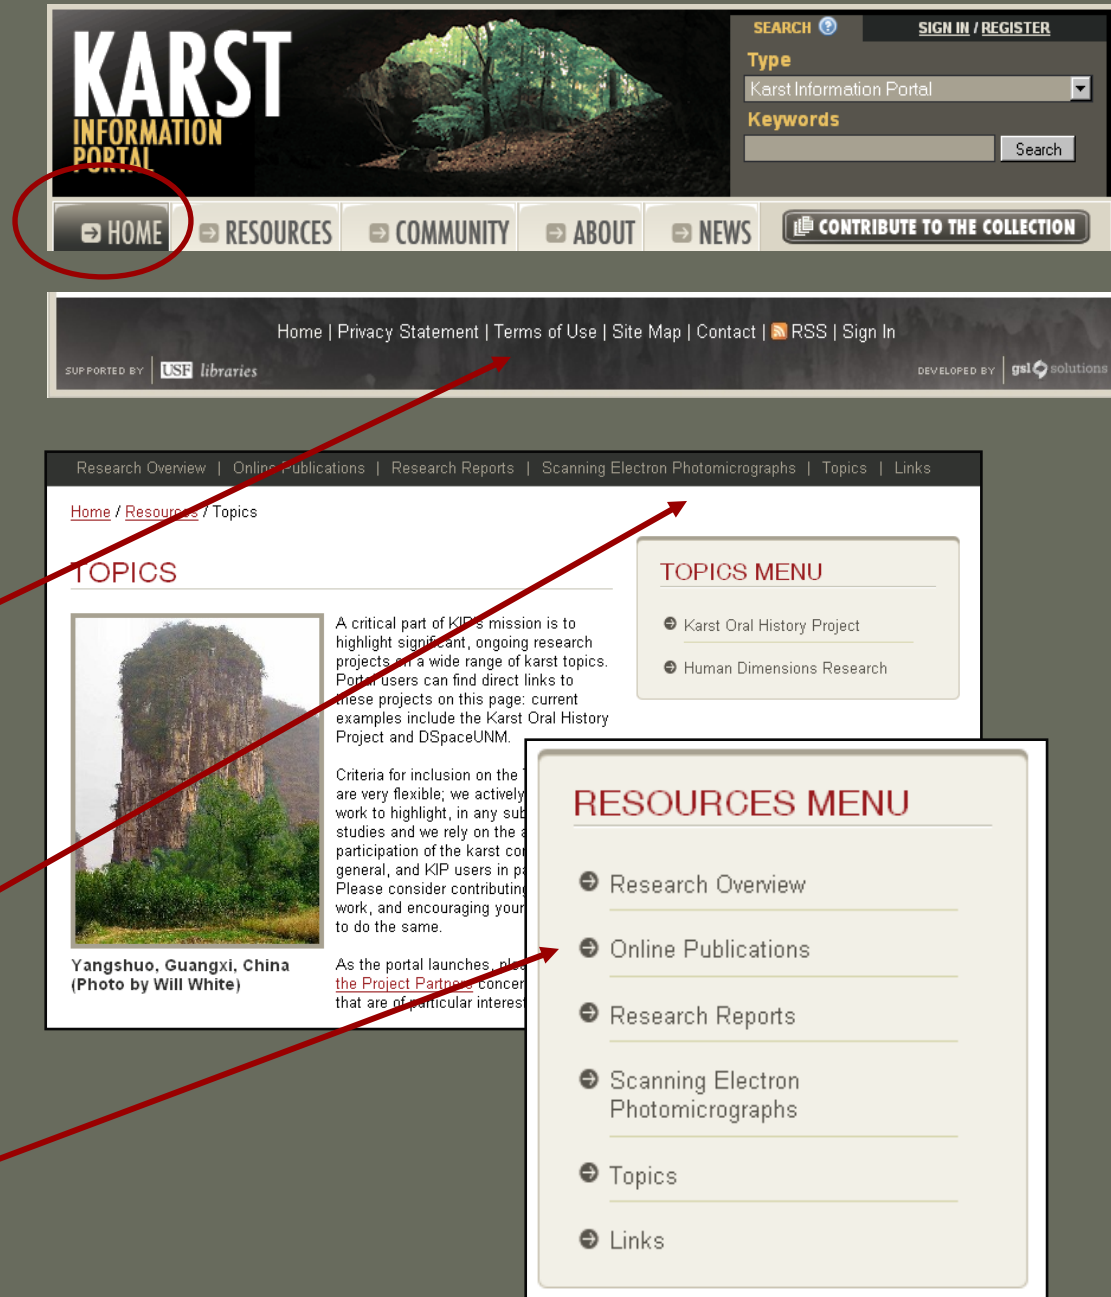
KARST INFORMATION PORTAL

SEARCH SIGN IN / REGISTER

Type

Karst Information Portal

Keywords

Search

HOME RESOURCES COMMUNITY ABOUT NEWS CONTRIBUTE TO THE COLLECTION

Home | Privacy Statement | Terms of Use | Site Map | Contact | RSS | Sign In

SUPPORTED BY USF libraries

DEVELOPED BY gsl solutions

Research Overview | Online Publications | Research Reports | Scanning Electron Photomicrographs | Topics | Links

Home / Resources / Topics

TOPICS

A critical part of KIP's mission is to highlight significant, ongoing research projects on a wide range of karst topics. Portal users can find direct links to these projects on this page: current examples include the Karst Oral History Project and DSpaceUNM.

Criteria for inclusion on the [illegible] are very flexible; we actively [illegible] work to highlight, in any sub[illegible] studies and we rely on the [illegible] participation of the karst co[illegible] general, and KIP users in pa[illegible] Please consider contributin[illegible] work, and encouraging your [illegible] to do the same.

As the portal launches, ple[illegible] the Project Partners concer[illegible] that are of particular interest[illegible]

Yangshuo, Guangxi, China (Photo by Will White)

TOPICS MENU

Karst Oral History Project

Human Dimensions Research

RESOURCES MENU

Research Overview

Online Publications

Research Reports

Scanning Electron Photomicrographs

Topics

Links